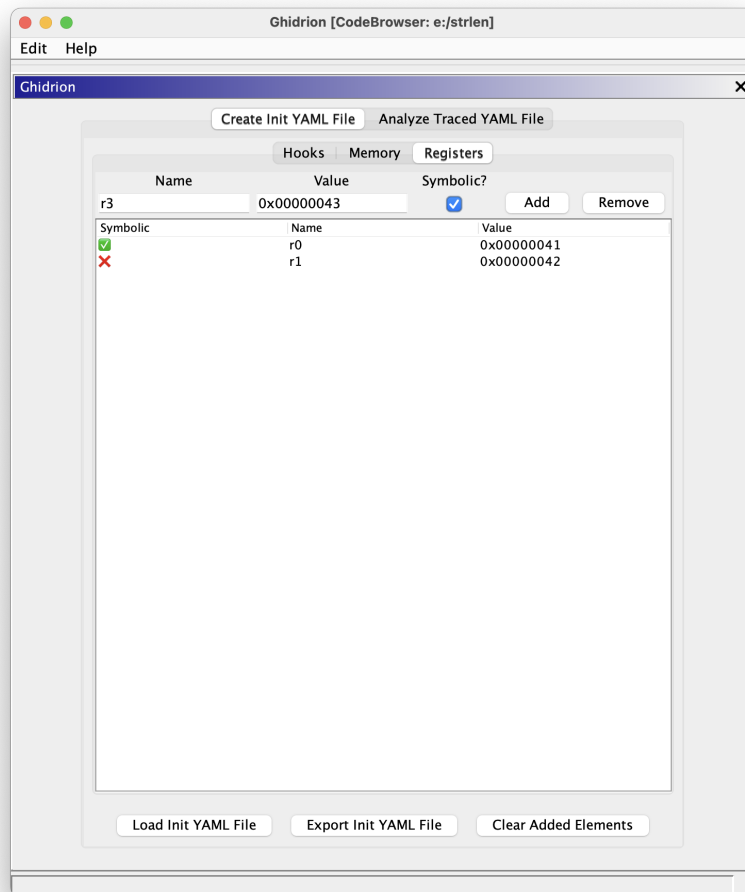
Ghidrion [CodeBrowser: e:/strlen]

Edit Help

Ghidrion

Create Init YAML File | Analyze Traced YAML File

Hooks | Memory | Registers

Name | Value | Symbolic?

r3 | 0x00000043 | Add | Remove

| Symbolic | Name | Value |
|---|---|---|
| ✅ | r0 | 0x00000041 |
| ❌ | r1 | 0x00000042 |

Load Init YAML File | Export Init YAML File | Clear Added Elements